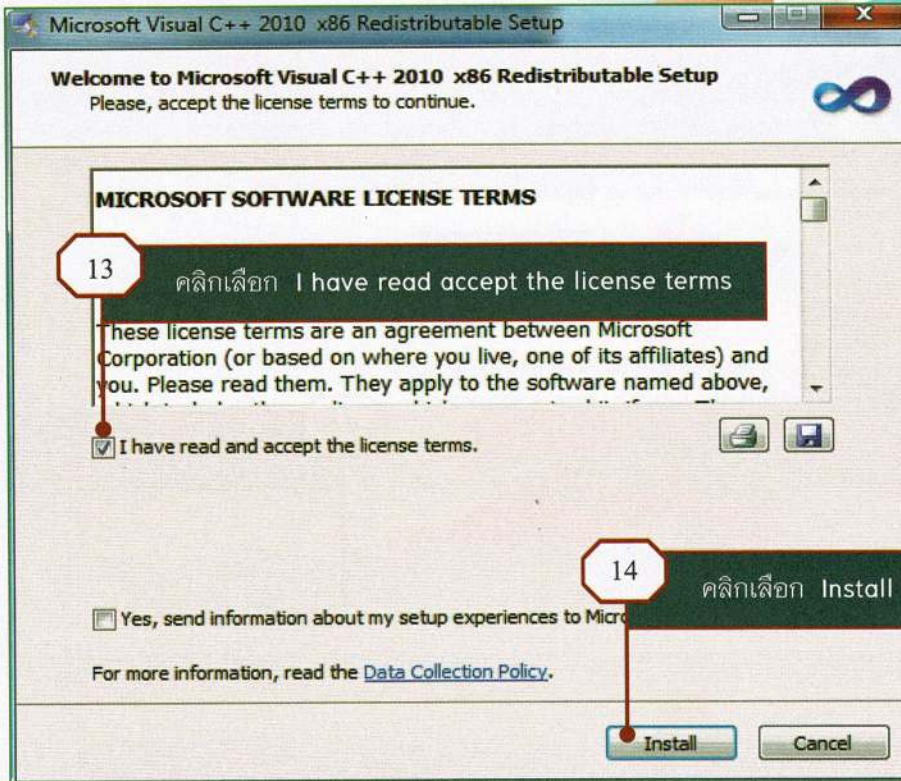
Microsoft Visual C++ 2010 x86 Redistributable Setup

Welcome to Microsoft Visual C++ 2010 x86 Redistributable Setup
Please, accept the license terms to continue.

MICROSOFT SOFTWARE LICENSE TERMS

13

คลิกเลือก I have read accept the license terms

These license terms are an agreement between Microsoft Corporation (or based on where you live, one of its affiliates) and you. Please read them. They apply to the software named above, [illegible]

I have read and accept the license terms.

14

คลิกเลือก Install

Yes, send information about my setup experiences to Micro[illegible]

For more information, read the Data Collection Policy.

Install

Cancel